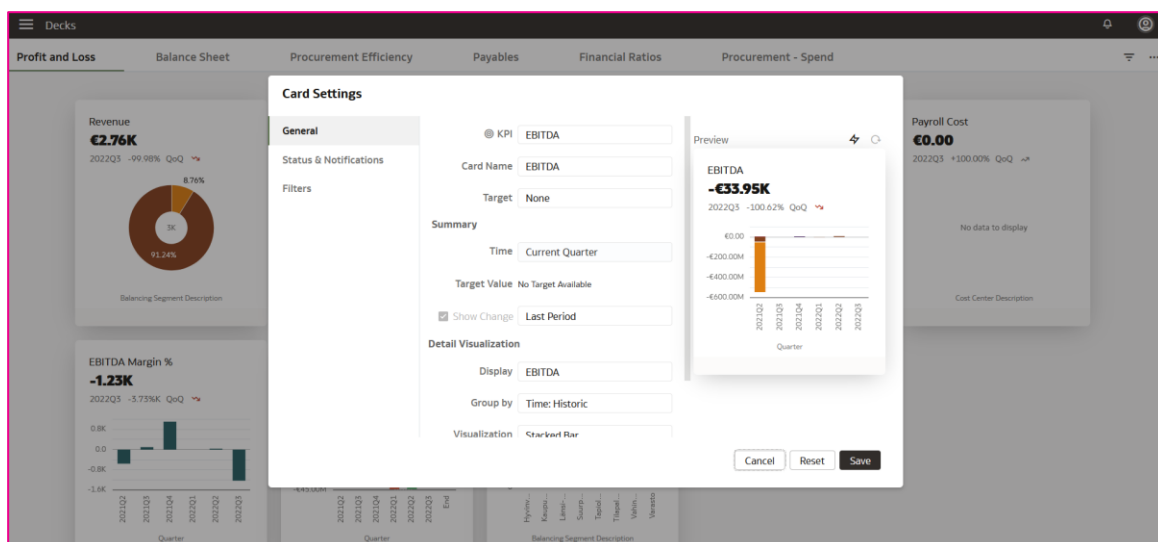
Decks

Profit and Loss
Balance Sheet
Procurement Efficiency
Payables
Financial Ratios
Procurement - Spend

Revenue
€2.76K
2022Q3 -99.98% QoQ
8.76%
3K
91.24%
Balancing Segment Description

EBITDA Margin %
-1.23K
2022Q3 -3.73%K QoQ
0.8K
0.0
-0.8K
-1.6K
2021Q2
2021Q3
2021Q4
2022Q1
2022Q2
2022Q3
Quarter

Payroll Cost
€0.00
2022Q3 +100.00% QoQ
No data to display
Cost Center Description

Card Settings

General
Status & Notifications
Filters

KPI EBITDA
Card Name EBITDA
Target None
Summary
Time Current Quarter
Target Value No Target Available
Show Change Last Period
Detail Visualization
Display EBITDA
Group by Time: Historic
Visualization Stacked Bar

Preview
EBITDA
-€33.95K
2022Q3 -100.62% QoQ
€0.00
-€200.00M
-€400.00M
-€600.00M
2021Q2
2021Q3
2021Q4
2022Q1
2022Q2
2022Q3
Quarter

Cancel
Reset
Save

-€45.00M
2021Q2
2021Q3
2021Q4
2022Q1
2022Q2
2022Q3
End
Quarter

Balancing Segment Description